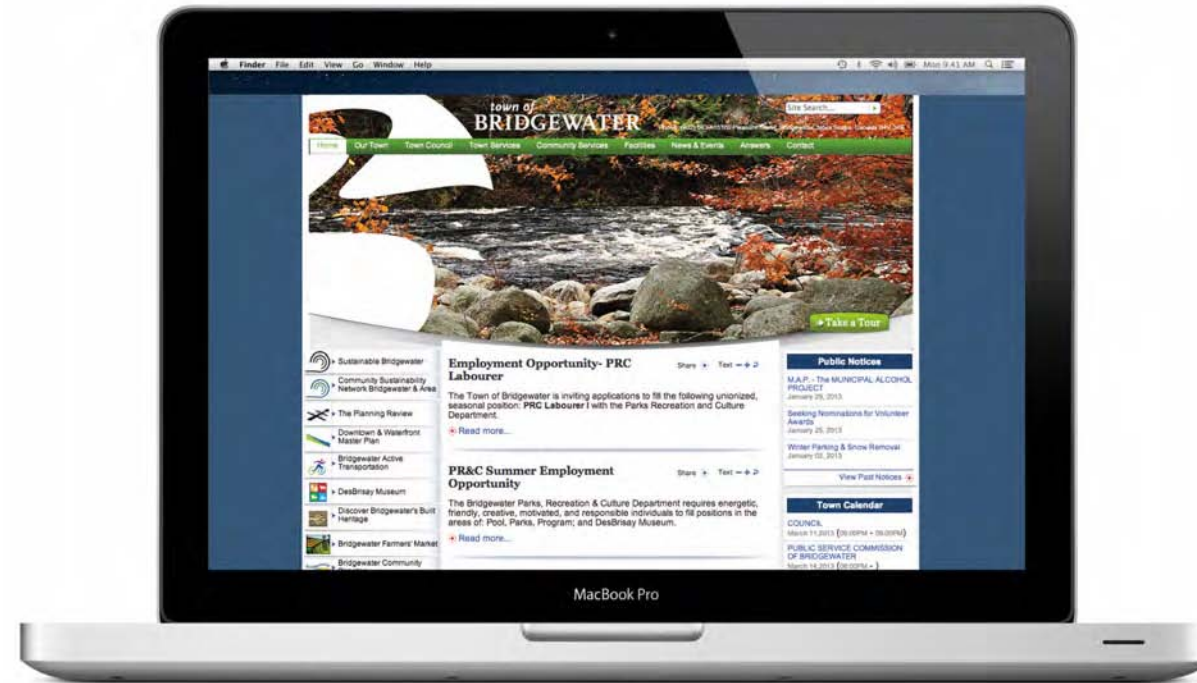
Finder File Edit View Go Window Help

Mon 9:41 AM

town of
BRIDGEWATER

Site Search...

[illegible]

Home Our Town Town Council Town Services Community Services Facilities News & Events Answers Contact

Take a Tour

Sustainable Bridgewater

Community Sustainability Network Bridgewater & Area

The Planning Review

Downtown & Waterfront Master Plan

Bridgewater Active Transportation

DesBrisay Museum

Discover Bridgewater's Built Heritage

Bridgewater Farmers' Market

Bridgewater Community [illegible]

Employment Opportunity- PRC Labourer

Share Text − + ↺

The Town of Bridgewater is inviting applications to fill the following unionized, seasonal position: PRC Labourer I with the Parks Recreation and Culture Department.

Read more...

PR&C Summer Employment Opportunity

Share Text − + ↺

The Bridgewater Parks, Recreation & Culture Department requires energetic, friendly, creative, motivated, and responsible individuals to fill positions in the areas of: Pool, Parks, Program; and DesBrisay Museum.

Read more...

Public Notices

M.A.P. - The MUNICIPAL ALCOHOL PROJECT
January 25, 2013

Seeking Nominations for Volunteer Awards
January 25, 2013

Winter Parking & Snow Removal
January 02, 2013

View Past Notices

Town Calendar

COUNCIL
March 11, 2013 (06:00PM - 09:00PM)

PUBLIC SERVICE COMMISSION OF BRIDGEWATER
March 14, 2013 (06:00PM - )

MacBook Pro